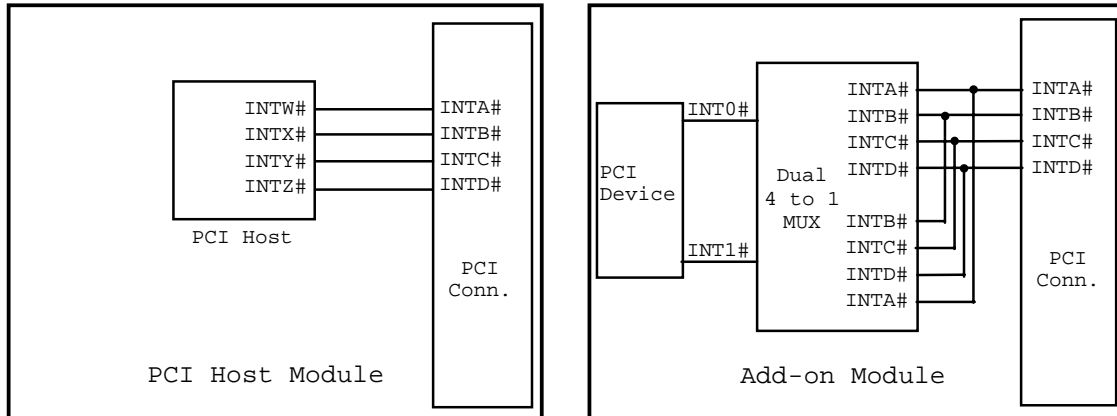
INTW#
INTX#
INTY#
INTZ#

PCI Host

INTA#
INTB#
INTC#
INTD#

PCI
Conn.

PCI Host Module

PCI
Device

INT0#

INT1#

Dual
4 to 1
MUX

INTA#
INTB#
INTC#
INTD#

INTB#
INTC#
INTD#
INTA#

INTA#
INTB#
INTC#
INTD#

PCI
Conn.

Add-on Module